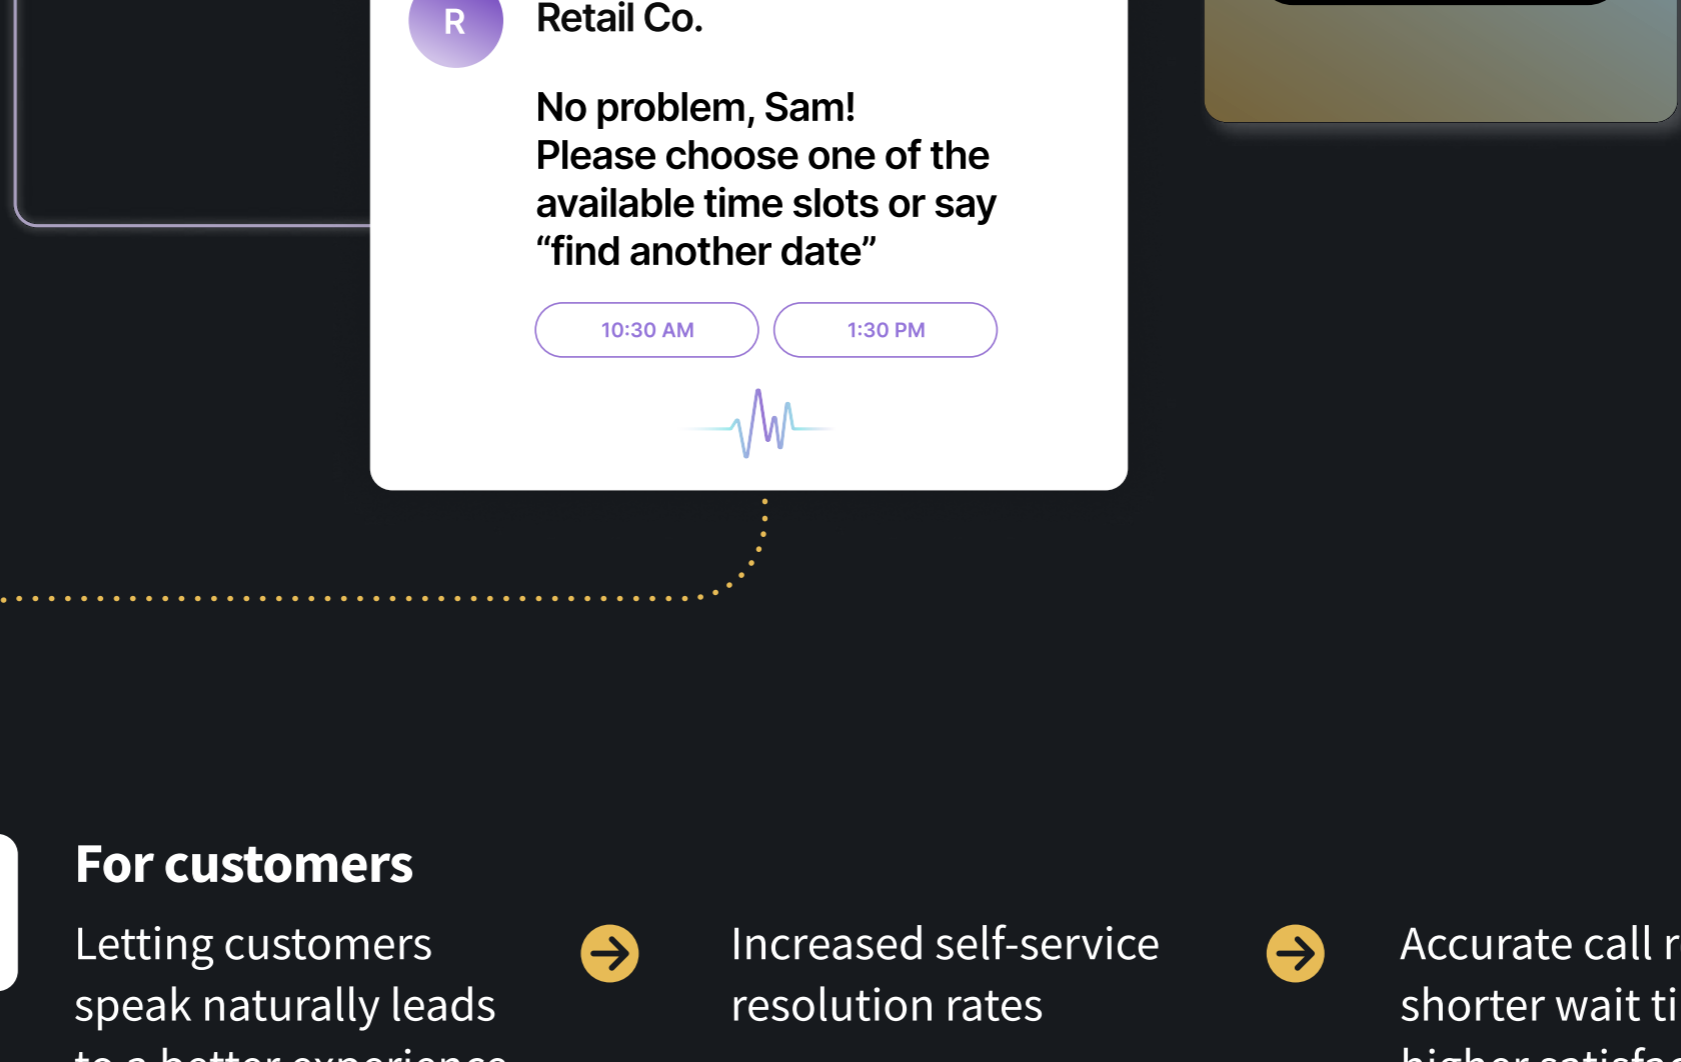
R

Retail Co.

No problem, Sam!
Please choose one of the available time slots or say “find another date”

10:30 AM

1:30 PM

For customers

Letting customers speak naturally leads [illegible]

Increased self-service resolution rates

Accurate call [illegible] shorter wait ti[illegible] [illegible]